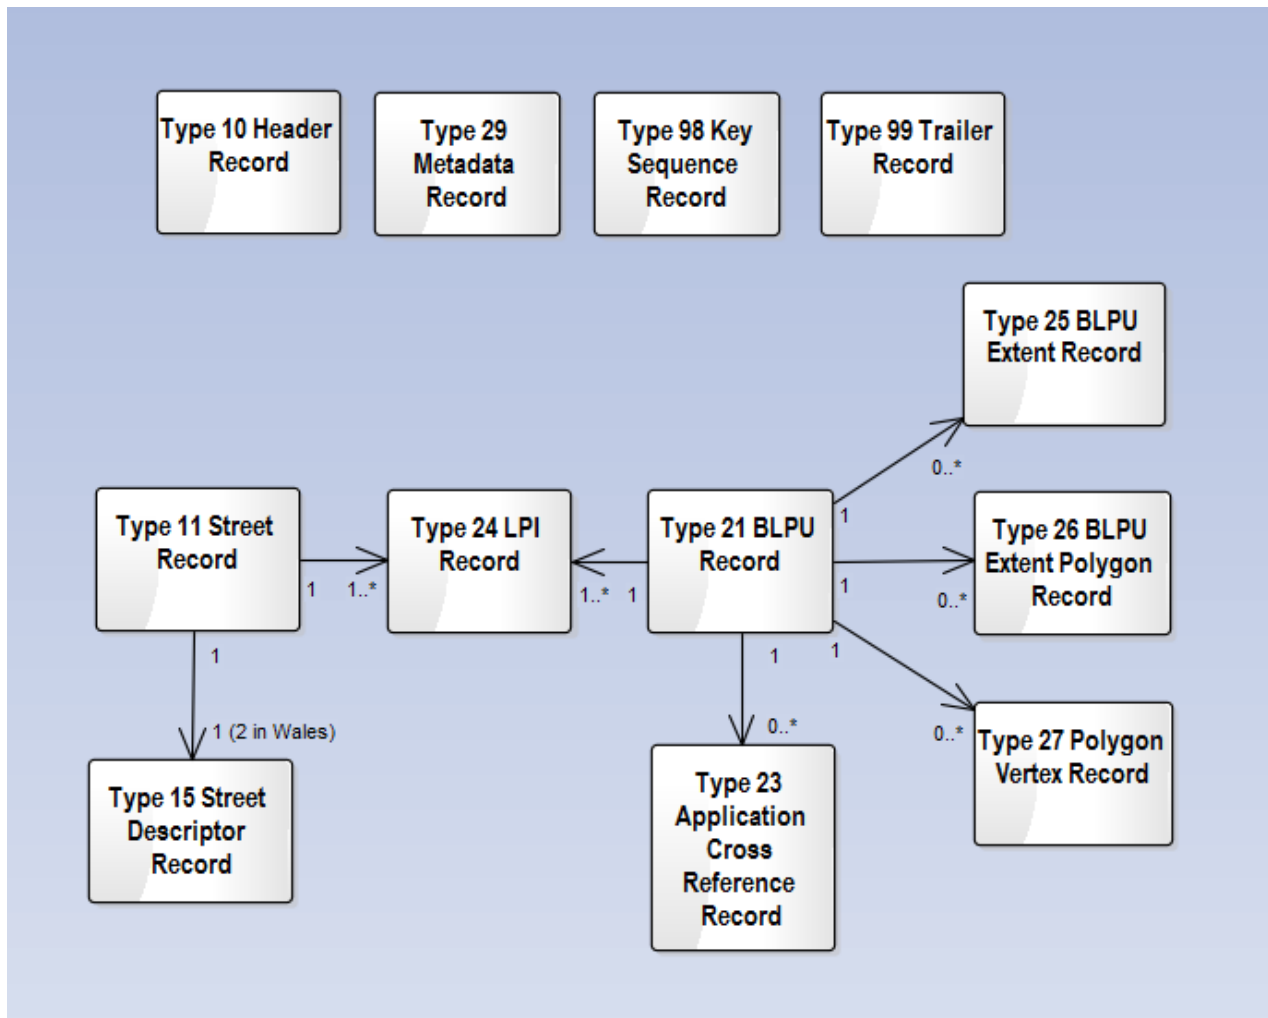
Type 10 Header Record

Type 29 Metadata Record

Type 98 Key Sequence Record

Type 99 Trailer Record

Type 25 BLPU Extent Record

0..*

1

Type 11 Street Record

1

1..*

Type 24 LPI Record

1..*

1

Type 21 BLPU Record

1

Type 26 BLPU Extent Polygon Record

0..*

1

1

1

1 (2 in Wales)

Type 15 Street Descriptor Record

0..*

Type 23 Application Cross Reference Record

0..*

Type 27 Polygon Vertex Record